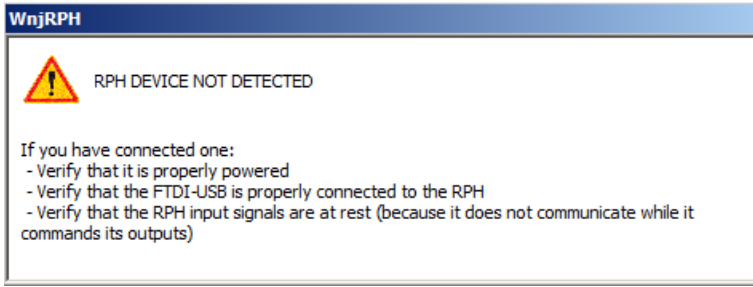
WnjRPH

RPH DEVICE NOT DETECTED

If you have connected one:
- Verify that it is properly powered
- Verify that the FTDI-USB is properly connected to the RPH
- Verify that the RPH input signals are at rest (because it does not communicate while it commands its outputs)